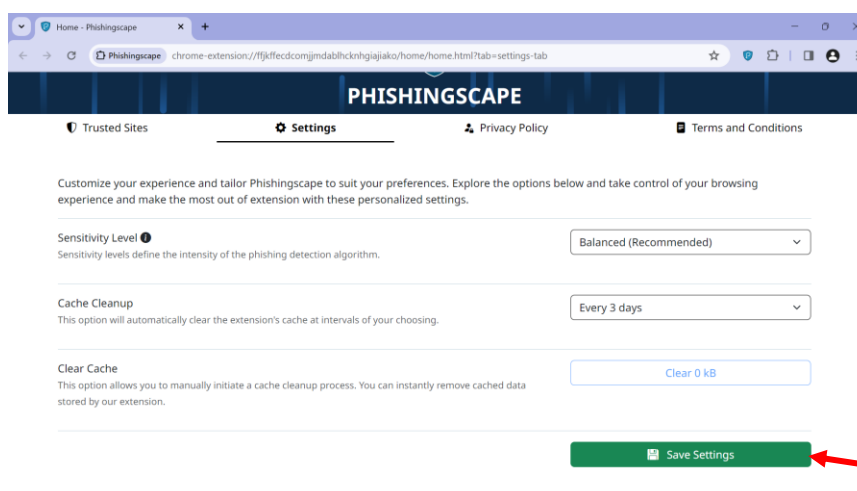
Home - Phishingscape
Phishingscape chrome-extension://ffjkffecdcomjjmdablhcknhgiajiako/home/home.html?tab=settings-tab

PHISHINGSCAPE

Trusted Sites
Settings
Privacy Policy
Terms and Conditions

Customize your experience and tailor Phishingscape to suit your preferences. Explore the options below and take control of your browsing experience and make the most out of extension with these personalized settings.

Sensitivity Level
Sensitivity levels define the intensity of the phishing detection algorithm.
Balanced (Recommended)

Cache Cleanup
This option will automatically clear the extension's cache at intervals of your choosing.
Every 3 days

Clear Cache
This option allows you to manually initiate a cache cleanup process. You can instantly remove cached data stored by our extension.
Clear 0 kB

Save Settings